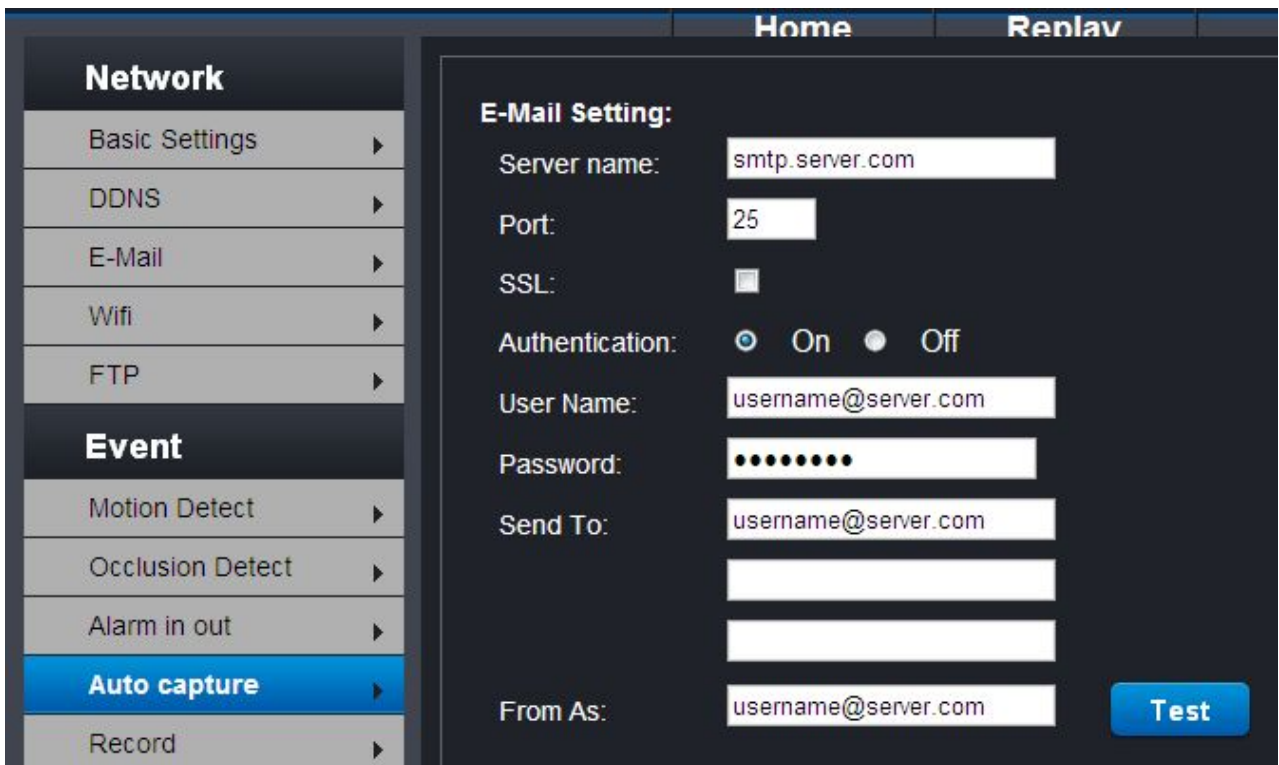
Home
Replay

Network
Basic Settings
DDNS
E-Mail
Wifi
FTP
Event
Motion Detect
Occlusion Detect
Alarm in out
Auto capture
Record

E-Mail Setting:
Server name: smtp.server.com
Port: 25
SSL:
Authentication: On Off
User Name: username@server.com
Password: •••••••••
Send To: username@server.com
From As: username@server.com
Test